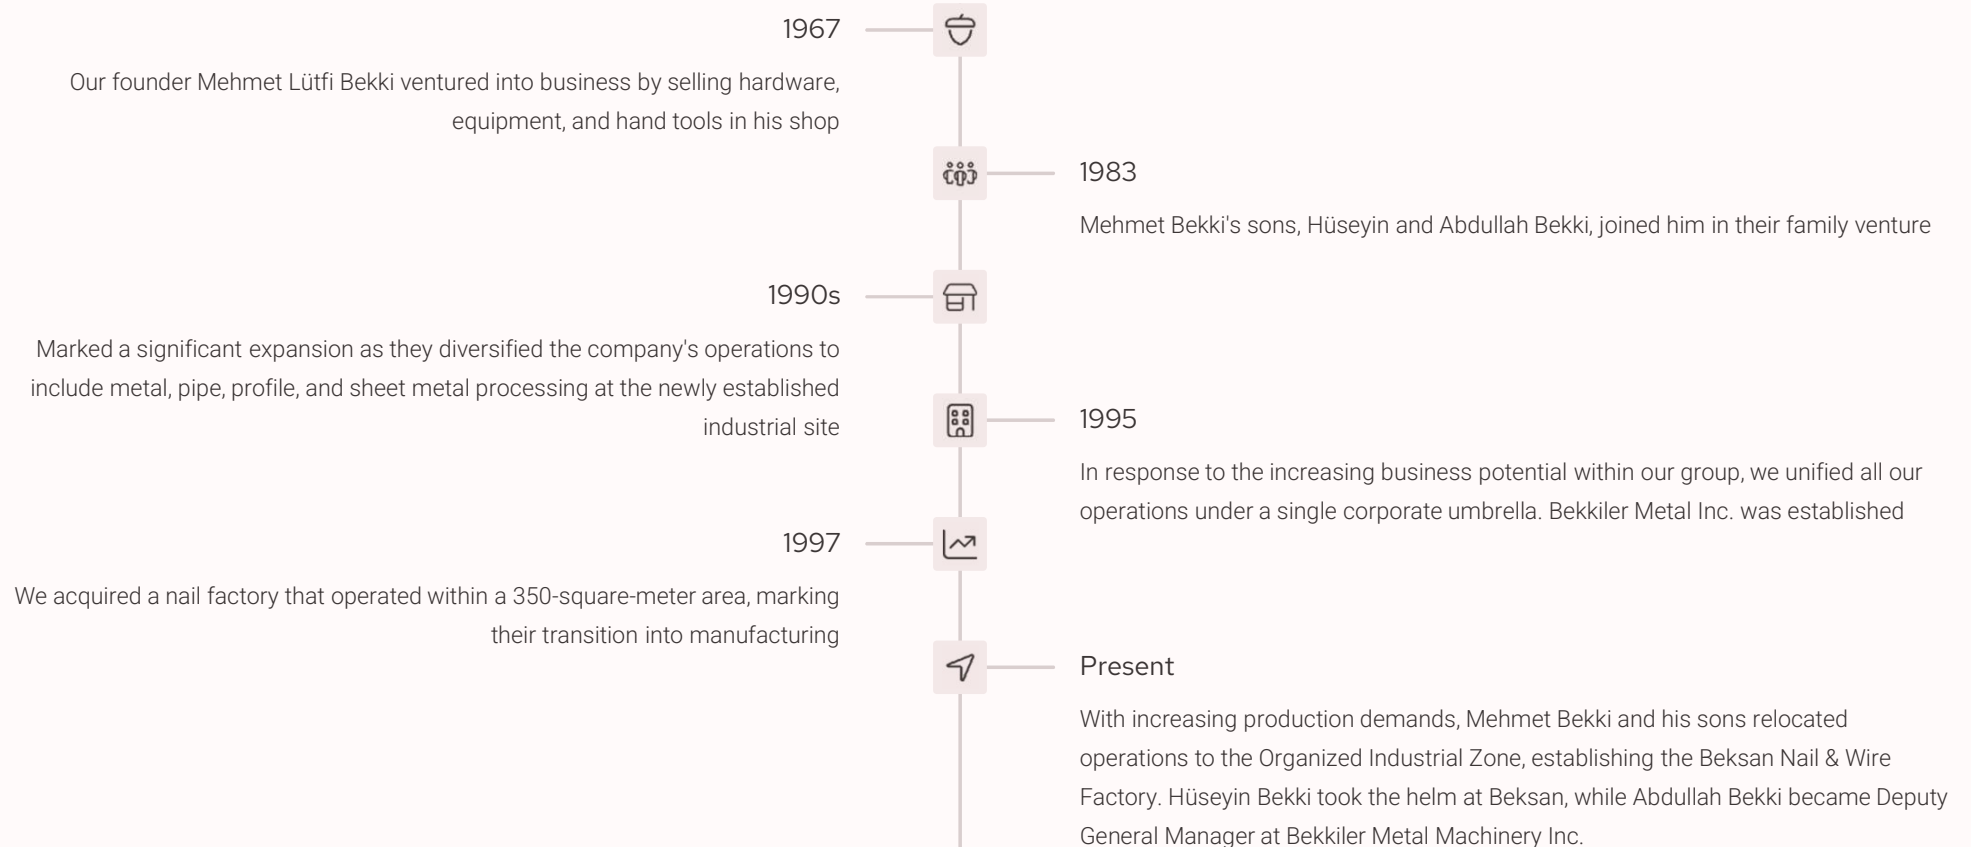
1967

Our founder Mehmet Lütfi Bekki ventured into business by selling hardware, equipment, and hand tools in his shop

1983

Mehmet Bekki's sons, Hüseyin and Abdullah Bekki, joined him in their family venture

1990s

Marked a significant expansion as they diversified the company's operations to include metal, pipe, profile, and sheet metal processing at the newly established industrial site

1995

In response to the increasing business potential within our group, we unified all our operations under a single corporate umbrella. Bekkiler Metal Inc. was established

1997

We acquired a nail factory that operated within a 350-square-meter area, marking their transition into manufacturing

Present

With increasing production demands, Mehmet Bekki and his sons relocated operations to the Organized Industrial Zone, establishing the Beksan Nail & Wire Factory. Hüseyin Bekki took the helm at Beksan, while Abdullah Bekki became Deputy General Manager at Bekkiler Metal Machinery Inc.